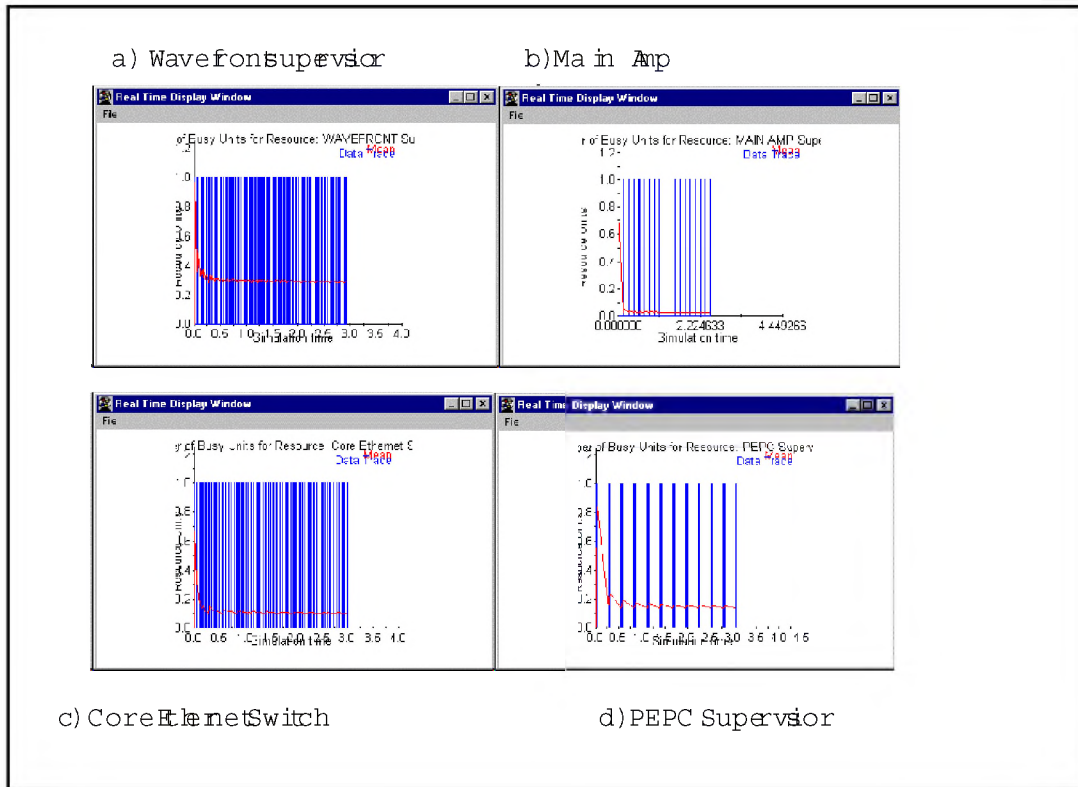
a) Wavefront supervsior

b) Main Amp

Real Time Display Window

File

of Busy Units for Resource: WAVEFRONT Su

Mean

Data Trace

1.2

1.0

0.8

0.6

0.4

0.2

0.0

0.0 0.5 1.0 1.5 2.0 2.5 3.0 3.5 4.0

Simulation time

Real Time Display Window

File

r of Busy Units for Resource: MAIN AMP Supe

Mean

Data Trace

1.2

1.0

0.8

0.6

0.4

0.2

0.0

0.000000 2.224633 4.449263

Simulation time

Real Time Display Window

File

r of Busy Units for Resource: Core Ethernet S

Mean

Data Trace

1.0

0.8

0.6

0.4

0.2

0.0

0.0 0.5 1.0 1.5 2.0 2.5 3.0 3.5 4.0

Simulation time

Real Time Display Window

File

ber of Busy Units for Resource: PEPC Superv

Mean

Data Trace

1.0

0.8

0.6

0.4

0.2

0.0

0.0 0.5 1.0 1.5 2.0 2.5 3.0 3.5 4.0 4.5

Simulation time

c) Core Ethernet Switch

d) PEPC Supervsior